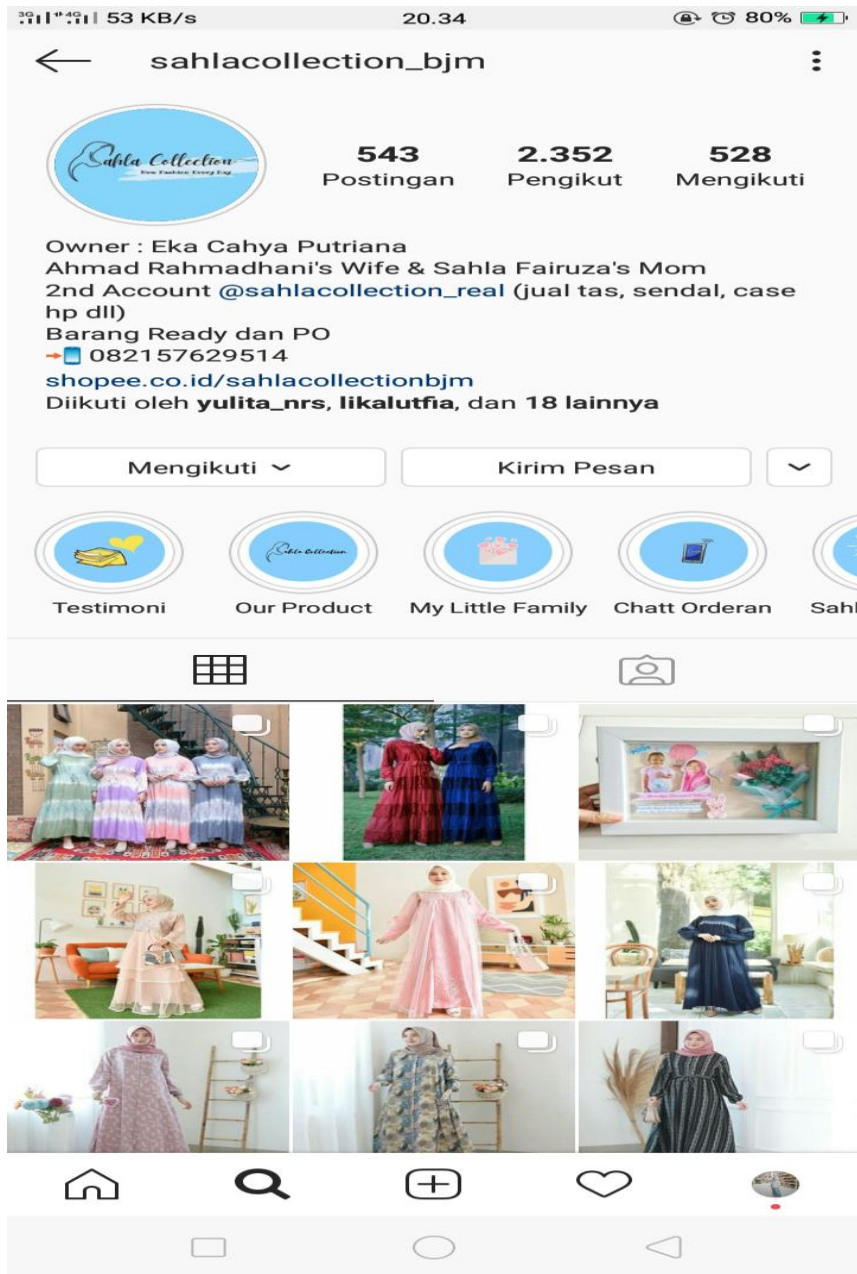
53 KB/s 20.34 80%

sahlacollection_bjm

Sahla Collection
New Fashion Every Day

543 Postingan
2.352 Pengikut
528 Mengikuti

Owner : Eka Cahya Putriana
Ahmad Rahmadhani's Wife & Sahla Fairuza's Mom
2nd Account @sahlacollection_real (jual tas, sendal, case hp dll)
Barang Ready dan PO
082157629514
shopee.co.id/sahlacollectionbjm
Diikuti oleh yulita_nrs, likalutfia, dan 18 lainnya

Mengikuti
Kirim Pesan

Testimoni
Our Product
My Little Family
Chatt Orderan
Sahl